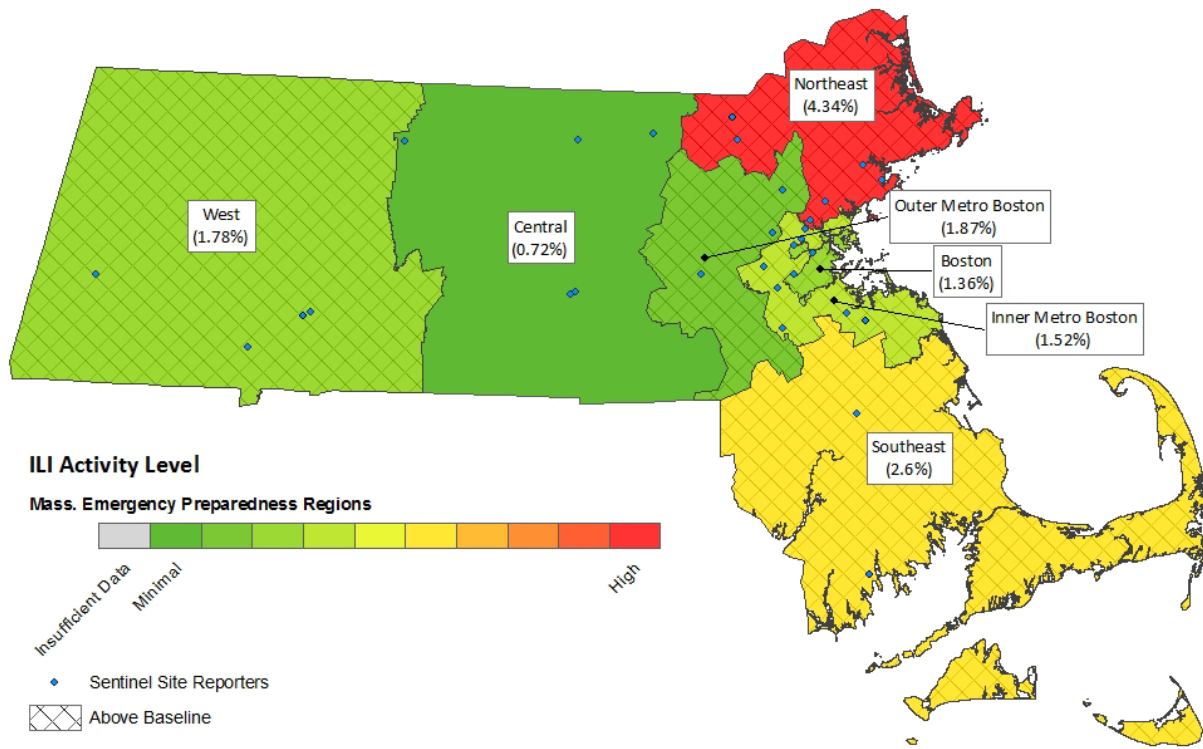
Northeast
(4.34%)

West
(1.78%)

Central
(0.72%)

Outer Metro Boston
(1.87%)

Boston
(1.36%)

Inner Metro Boston
(1.52%)

Southeast
(2.6%)

ILI Activity Level

Mass. Emergency Preparedness Regions

Insufficient Data
Minimal
High

Sentinel Site Reporters

Above Baseline